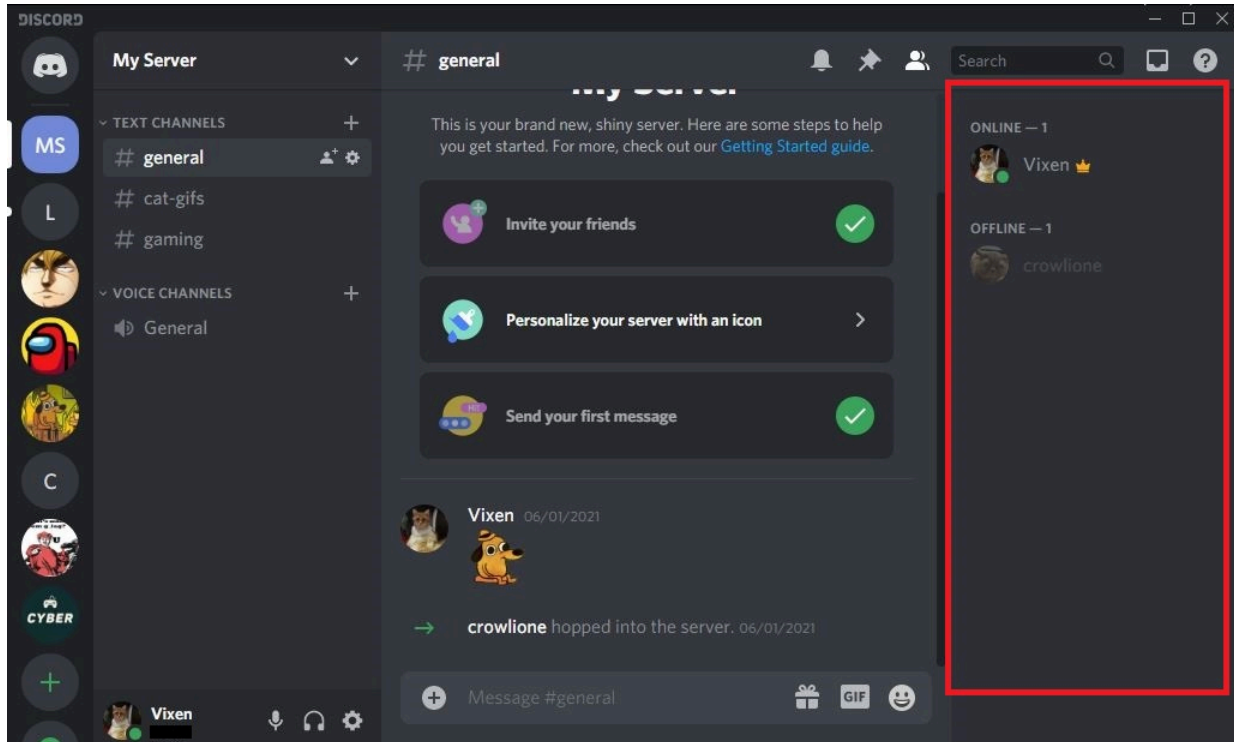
DISCORD

MS
L
C
CYBER

My Server

TEXT CHANNELS
# general
# cat-gifs
# gaming
VOICE CHANNELS
General

Vixen

# general

Search

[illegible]

This is your brand new, shiny server. Here are some steps to help you get started. For more, check out our Getting Started guide.

Invite your friends

Personalize your server with an icon

Send your first message

Vixen 06/01/2021

crowlione hopped into the server. 06/01/2021

Message #general

GIF

ONLINE — 1
Vixen

OFFLINE — 1
crowlione